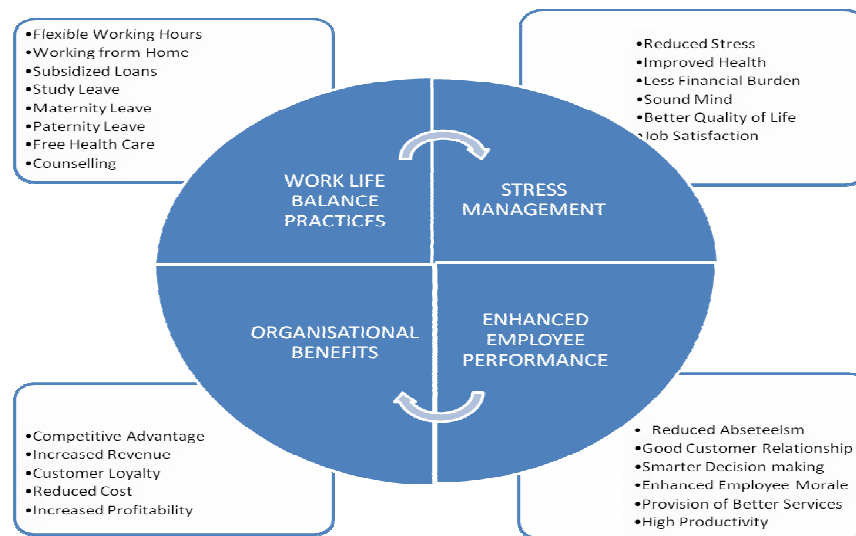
•Flexible Working Hours
•Working from Home
•Subsidized Loans
•Study Leave
•Maternity Leave
•Paternity Leave
•Free Health Care
•Counselling

•Reduced Stress
•Improved Health
•Less Financial Burden
•Sound Mind
•Better Quality of Life
•Job Satisfaction

WORK LIFE BALANCE PRACTICES

STRESS MANAGEMENT

ORGANISATIONAL BENEFITS

ENHANCED EMPLOYEE PERFORMANCE

•Competitive Advantage
•Increased Revenue
•Customer Loyalty
•Reduced Cost
•Increased Profitability

• Reduced Abseteeism
•Good Customer Relationship
•Smarter Decision making
•Enhanced Employee Morale
•Provision of Better Services
•High Productivity